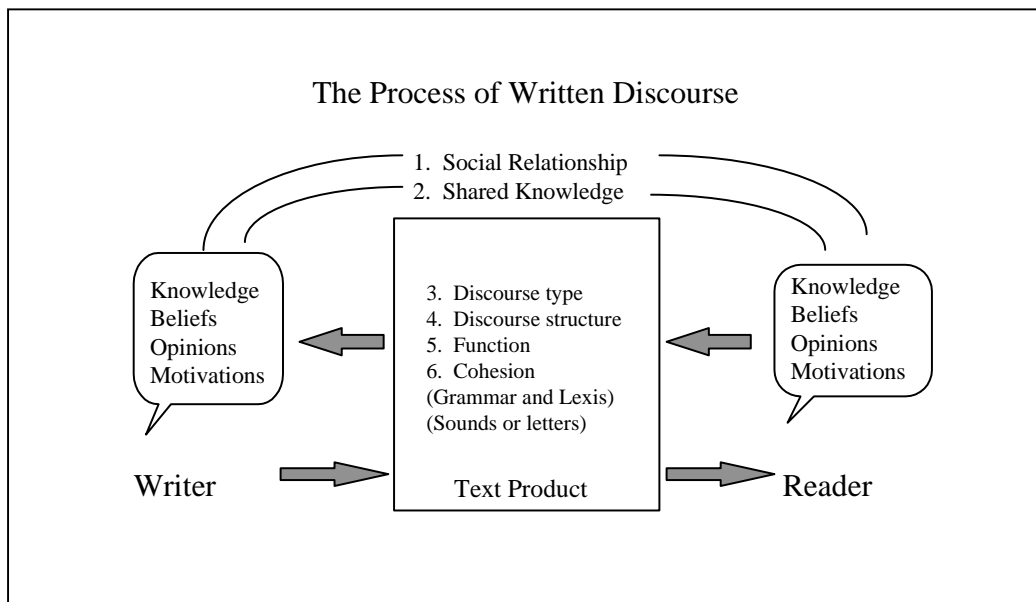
The Process of Written Discourse

1. Social Relationship
2. Shared Knowledge

Knowledge
Beliefs
Opinions
Motivations

3. Discourse type
4. Discourse structure
5. Function
6. Cohesion
(Grammar and Lexis)
(Sounds or letters)

Knowledge
Beliefs
Opinions
Motivations

Writer

Text Product

Reader